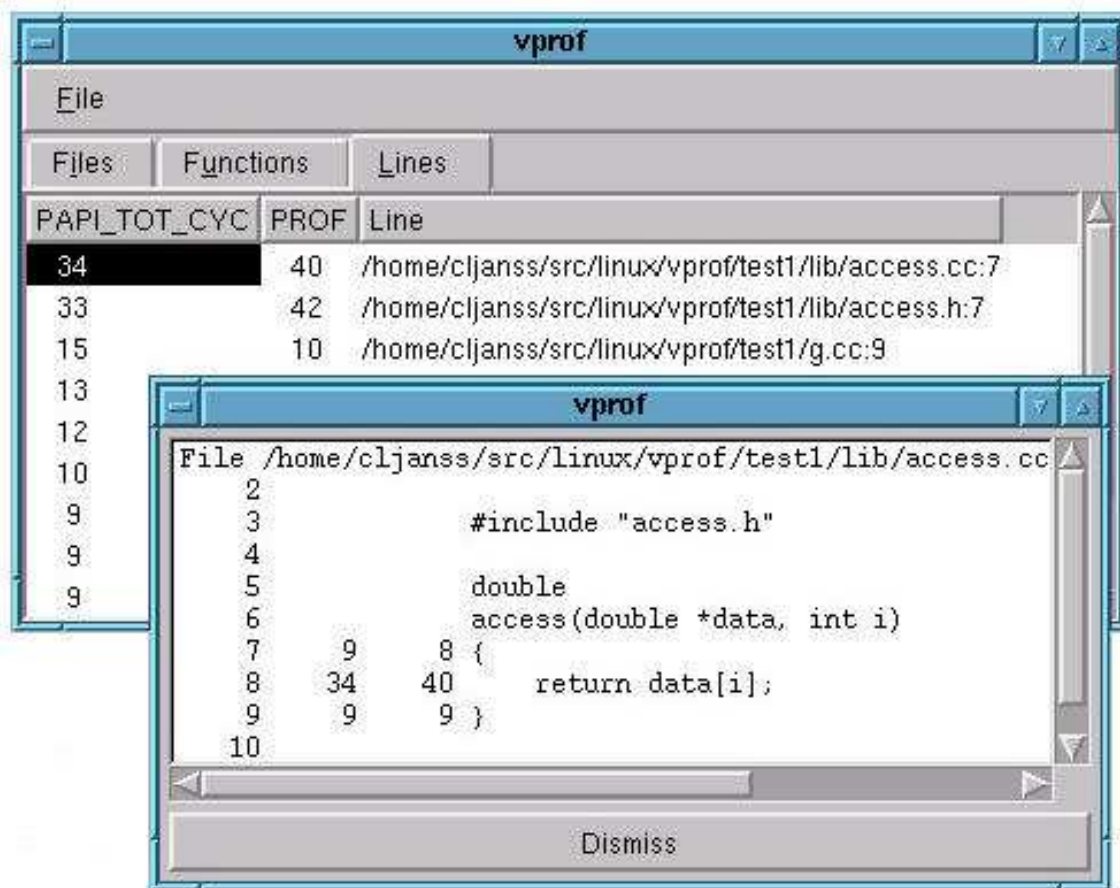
vprof

File

Files | Functions | Lines

| PAPI_TOT_CYC | PROF | Line |
|---|---|---|
| 34 | 40 | /home/cljanss/src/linux/vprof/test1/lib/access.cc:7 |
| 33 | 42 | /home/cljanss/src/linux/vprof/test1/lib/access.h:7 |
| 15 | 10 | /home/cljanss/src/linux/vprof/test1/g.cc:9 |
| 13 | | |
| 12 | | |
| 10 | | |
| 9 | | |
| 9 | | |
| 9 | | |

vprof

File /home/cljanss/src/linux/vprof/test1/lib/access.cc
2
3 #include "access.h"
4
5 double
6 access(double *data, int i)
7 9 8 {
8 34 40 return data[i];
9 9 9 }
10

Dismiss